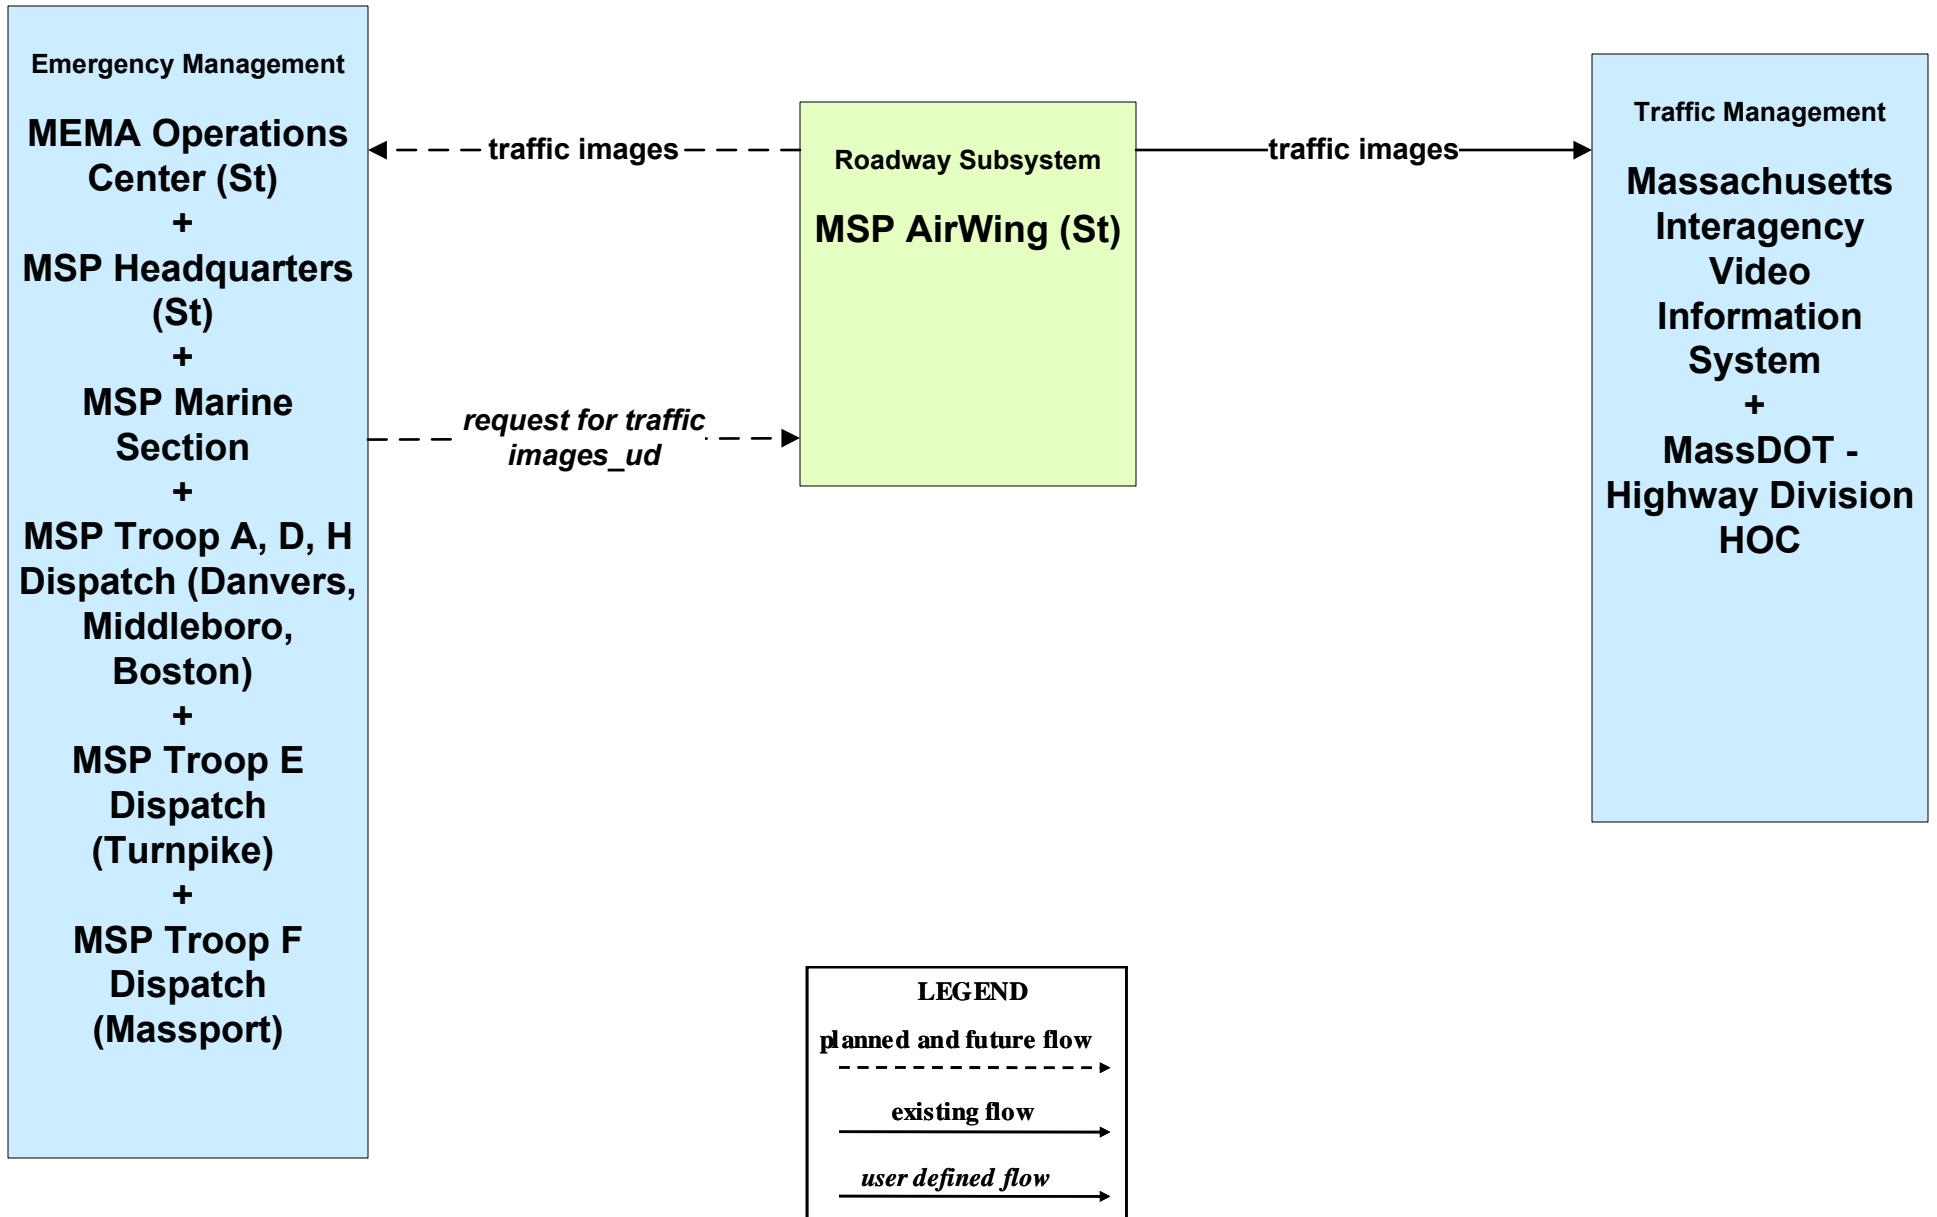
Emergency Management

MEMA Operations Center (St)
+
MSP Headquarters (St)
+
MSP Marine Section
+
MSP Troop A, D, H Dispatch (Danvers, Middleboro, Boston)
+
MSP Troop E Dispatch (Turnpike)
+
MSP Troop F Dispatch (Massport)

traffic images

request for traffic images_ud

Roadway Subsystem

MSP AirWing (St)

traffic images

Traffic Management

Massachusetts Interagency Video Information System
+
MassDOT - Highway Division HOC

LEGEND
planned and future flow
existing flow
user defined flow